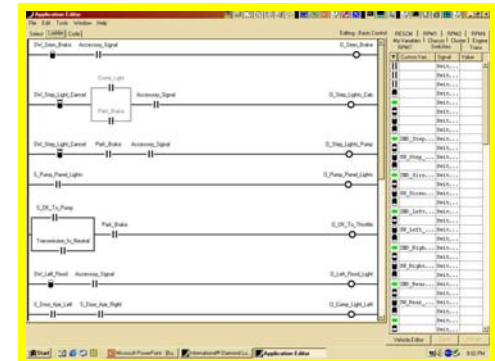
Application Editor
File Edit Tools Window Help
Select Ladder Code
Editing : Basic Control

Dsl_Siren_Brake Accessory_Signal
O_Siren_Brake

Dome_Light
Dsl_Step_Light_Cancel Accessory_Signal
Park_Brake
O_Step_Lights_Cab

Dsl_Step_Light_Cancel Park_Brake Accessory_Signal
O_Step_Lights_Pump

S_Pump_Panel_Lights
O_Pump_Panel_Lights

S_OK_To_Pump
Park_Brake
Transmission_In_Neutral
O_OK_To_Throttle

Dsl_Left_Flood Accessory_Signal
O_Left_Flood_Light

S_Door_Ajar_Left S_Door_Ajar_Right
O_Comp_Light_Left

RESCM RPM1 RPM2 RPM4
My Variables T Chassis T Cluster2 Engine
RPM3 Switches Trans
Custom Var... Signal Value
Swit...
Swit...
Swit...
Swit...
Swit...
Swit...
Swit...
Swit...
Swit...
Swit...
DSD_Step_...
Swit...
DSD_Step_...
Swit...
DSD_Siren...
Swit...
DSD_Flood...
Swit...
DSD_Left_...
Swit...
DS_Left_...
Swit...
DSD_Right...
Swit...
DS_Right...
Swit...
DSD_Rear_...
Swit...
DS_Rear_...
Swit...
Vehicle Editor

Start
Microsoft PowerPoint - [Ko...
International® Diamond Lo...
Application Editor
5:02 PM